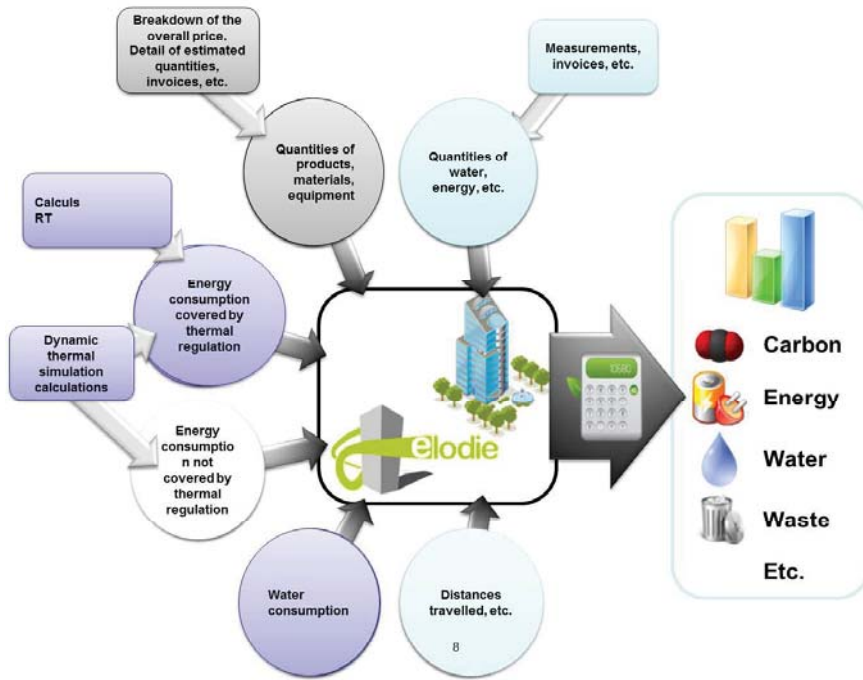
Breakdown of the overall price. Detail of estimated quantities, invoices, etc.

Measurements, invoices, etc.

Quantities of products, materials, equipment

Quantities of water, energy, etc.

Calculs RT

Energy consumption covered by thermal regulation

Dynamic thermal simulation calculations

Energy consumptio n not covered by thermal regulation

elodie

Carbon

Energy

Water

Waste

Etc.

Water consumption

Distances travelled, etc.

8